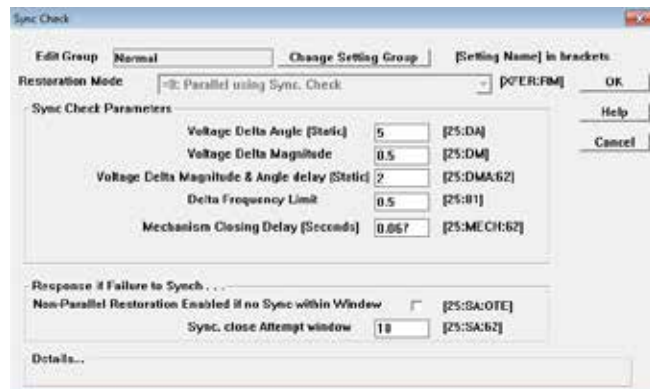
Sync Check

Edit Group Normal

Change Setting Group

[Setting Name] in brackets

Restoration Mode

=0: Parallel using Sync. Check

[XFER:RM]

OK

Help

Cancel

Sync Check Parameters

Voltage Delta Angle (Static) 5 [25:DA]

Voltage Delta Magnitude 0.5 [25:DM]

Voltage Delta Magnitude & Angle delay (Static) 2 [25:DMA:62]

Delta Frequency Limit 0.5 [25:81]

Mechanism Closing Delay (Seconds) 0.067 [25:MECH:62]

Response if Failure to Synch . . .

Non-Parallel Restoration Enabled if no Sync within Window [25:SA:OTE]

Sync. close Attempt window 10 [25:SA:62]

Details...